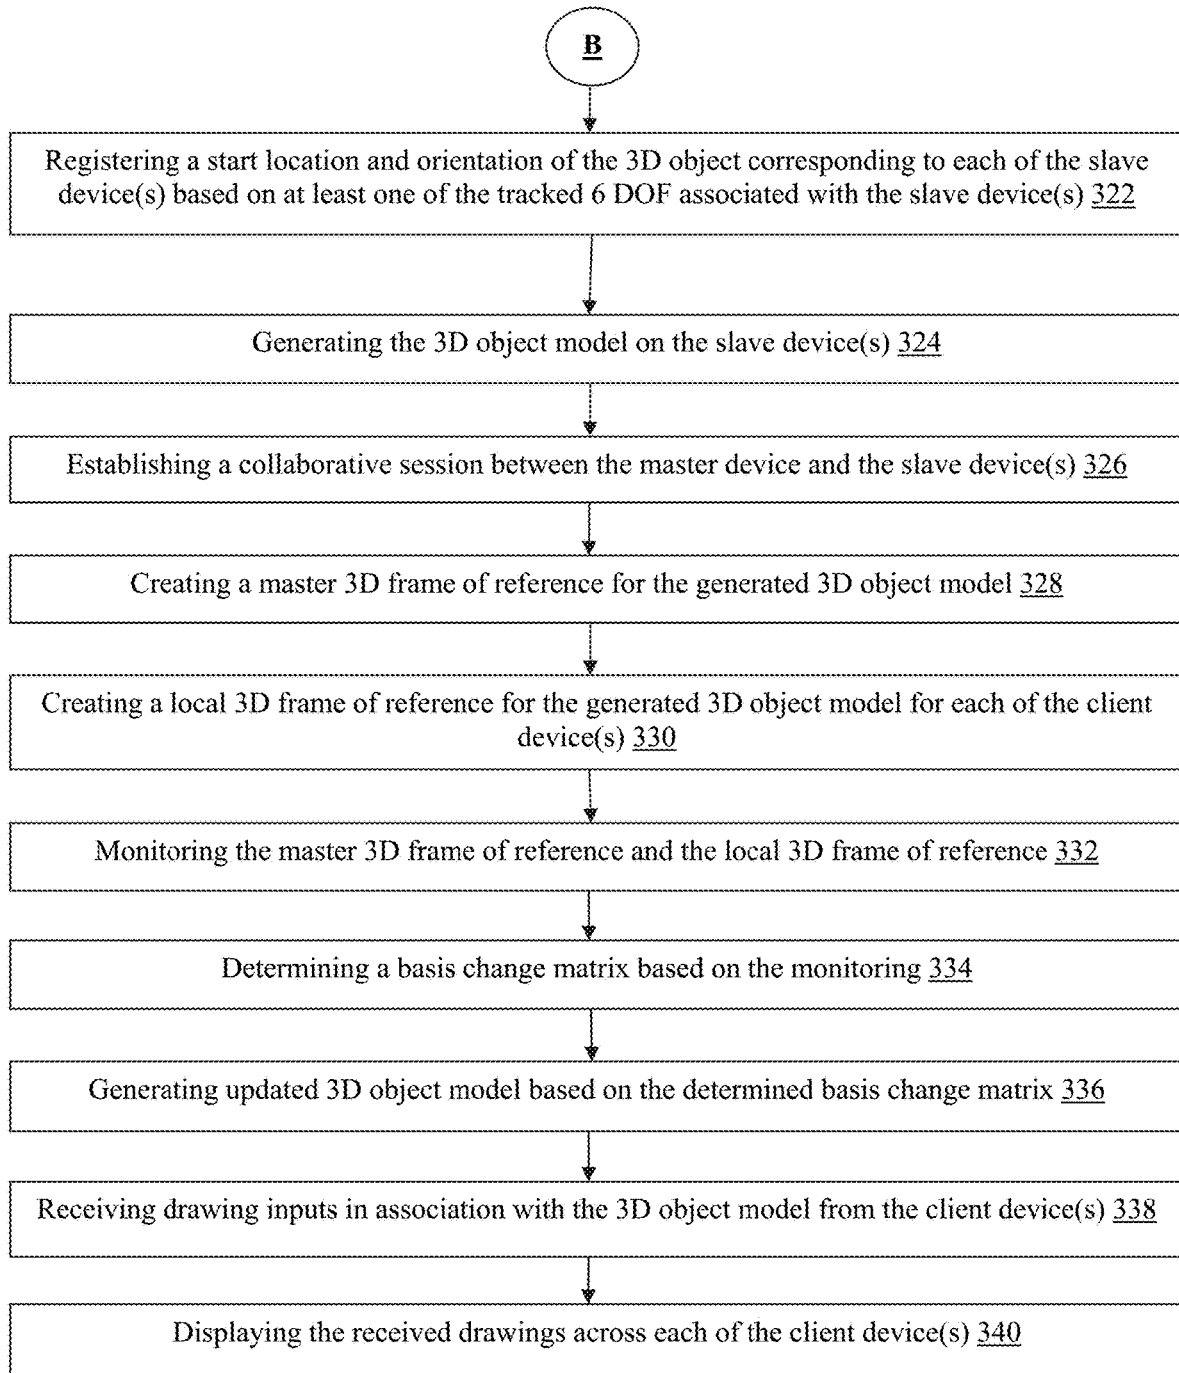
B

Registering a start location and orientation of the 3D object corresponding to each of the slave device(s) based on at least one of the tracked 6 DOF associated with the slave device(s) 322

Generating the 3D object model on the slave device(s) 324

Establishing a collaborative session between the master device and the slave device(s) 326

Creating a master 3D frame of reference for the generated 3D object model 328

Creating a local 3D frame of reference for the generated 3D object model for each of the client device(s) 330

Monitoring the master 3D frame of reference and the local 3D frame of reference 332

Determining a basis change matrix based on the monitoring 334

Generating updated 3D object model based on the determined basis change matrix 336

Receiving drawing inputs in association with the 3D object model from the client device(s) 338

Displaying the received drawings across each of the client device(s) 340